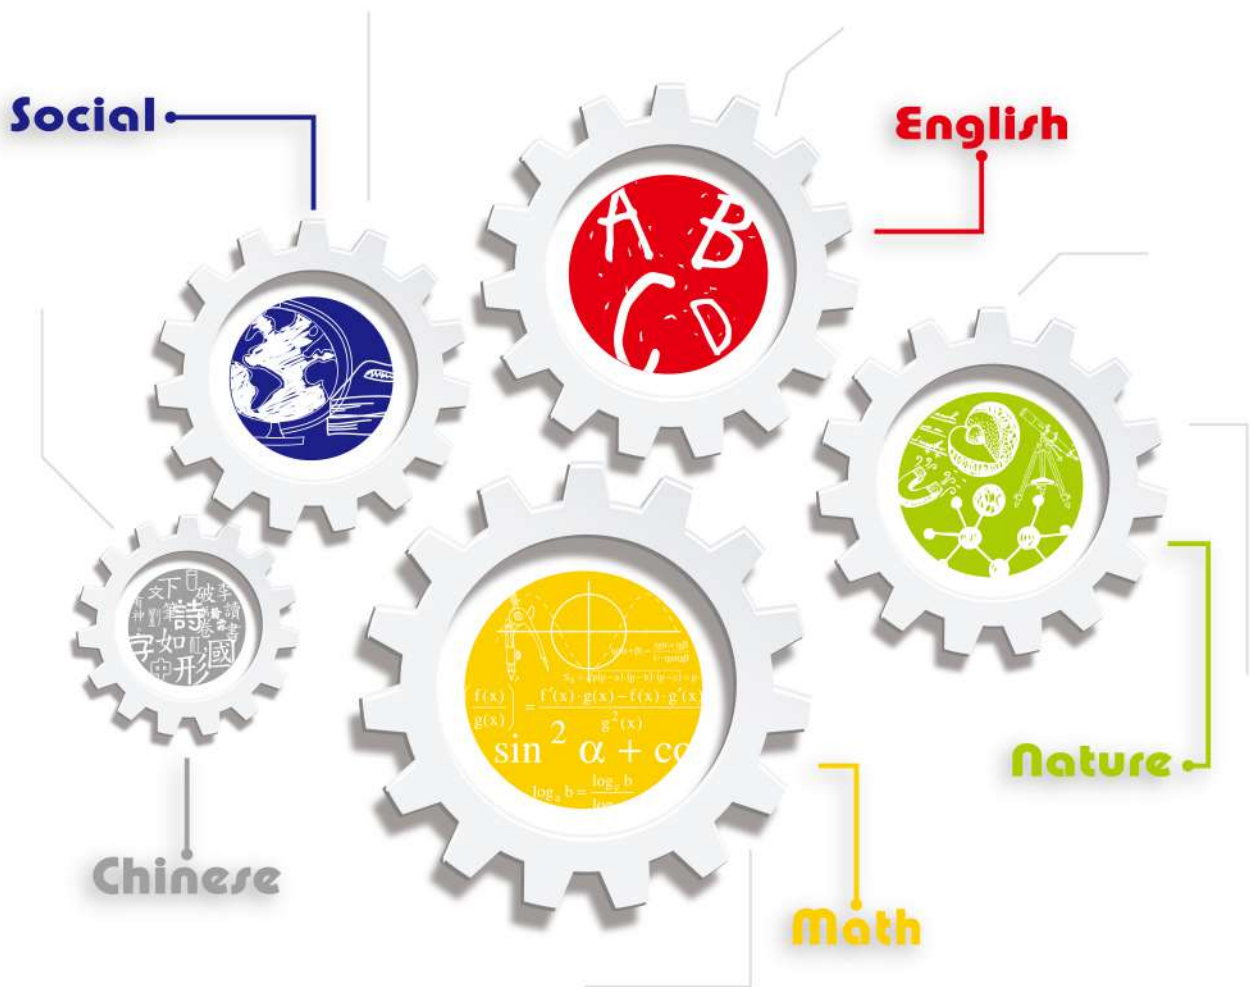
Social

English

A B C D

文 下 破 字 詩 讀 字 如 書 國 中 形

Nature

$\left(\frac{f(x)}{g(x)}\right)' = \frac{f'(x)\cdot g(x) - f(x)\cdot g'(x)}{g^2(x)}$

$\sin^2\alpha + c$

$\log_a b = \frac{\log_c b}{\log}$

Chinese

Math